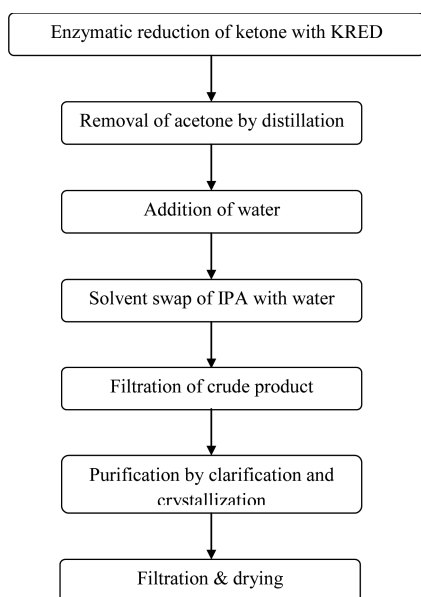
Enzymatic reduction of ketone with KRED

Removal of acetone by distillation

Addition of water

Solvent swap of IPA with water

Filtration of crude product

Purification by clarification and crystallization

Filtration & drying